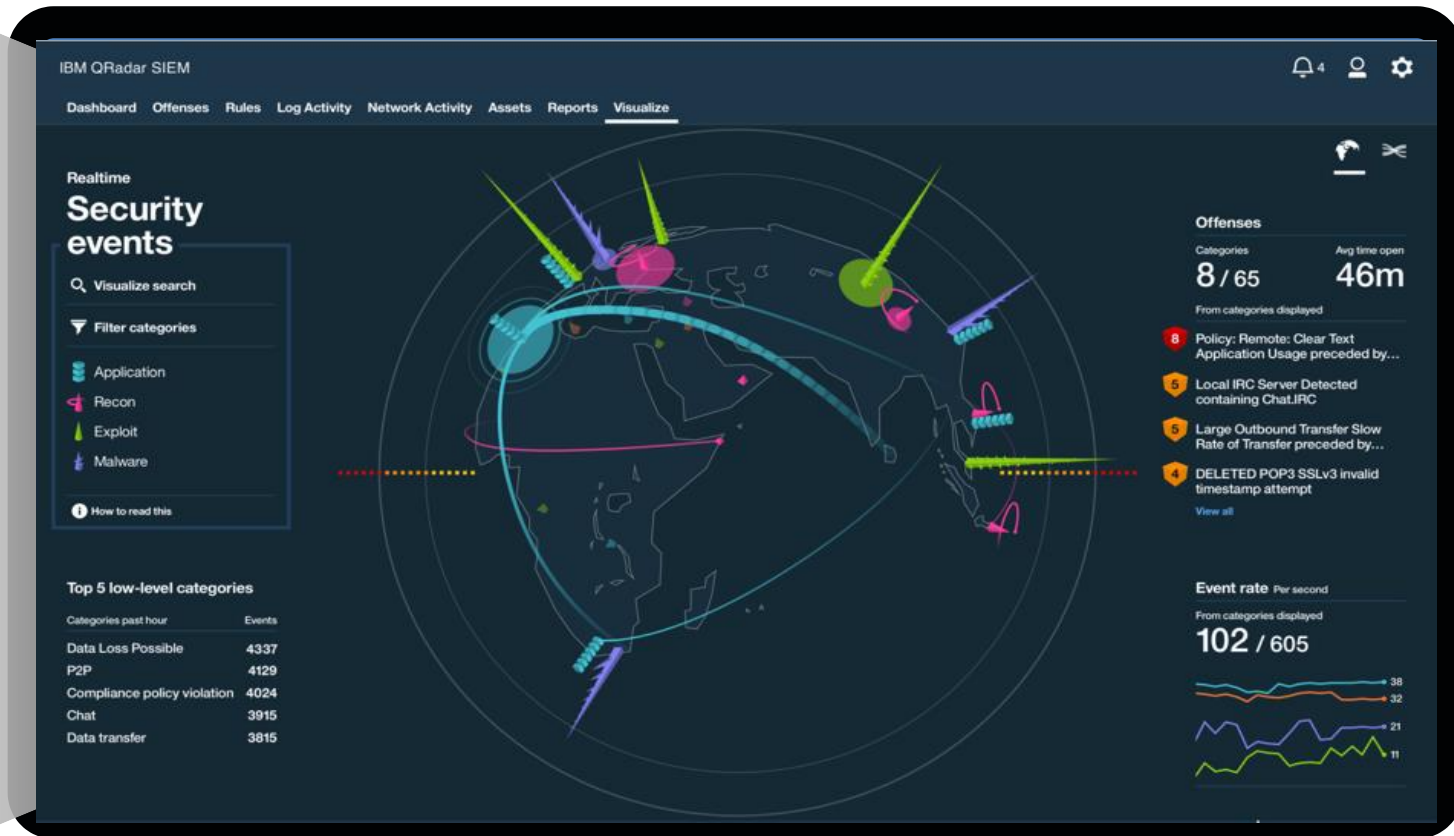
IBM QRadar SIEM

4

Dashboard Offenses Rules Log Activity Network Activity Assets Reports Visualize

Realtime

Security events

Visualize search

Filter categories

Application

Recon

Exploit

Malware

How to read this

Top 5 low-level categories

| Categories past hour | Events |
|---|---|
| Data Loss Possible | 4337 |
| P2P | 4129 |
| Compliance policy violation | 4024 |
| Chat | 3915 |
| Data transfer | 3815 |

Offenses

Categories
8 / 65

Avg time open
46m

From categories displayed

8 Policy: Remote: Clear Text Application Usage preceded by...

5 Local IRC Server Detected containing Chat.IRC

5 Large Outbound Transfer Slow Rate of Transfer preceded by...

4 DELETED POP3 SSLv3 invalid timestamp attempt

View all

Event rate Per second

From categories displayed

102 / 605

38
32
21
11